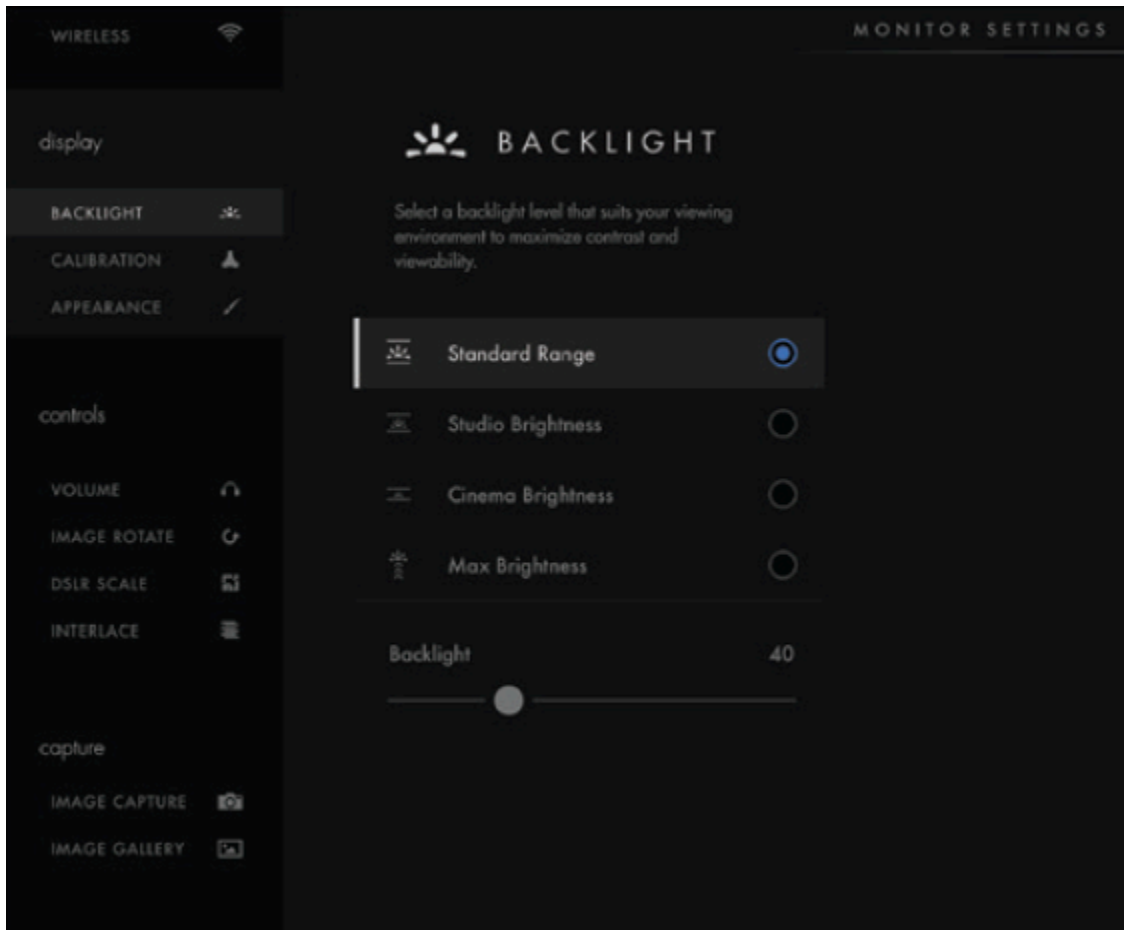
WIRELESS

MONITOR SETTINGS

display

BACKLIGHT

CALIBRATION

APPEARANCE

controls

VOLUME

IMAGE ROTATE

DSLR SCALE

INTERLACE

capture

IMAGE CAPTURE

IMAGE GALLERY

BACKLIGHT

Select a backlight level that suits your viewing environment to maximize contrast and viewability.

Standard Range

Studio Brightness

Cinema Brightness

Max Brightness

Backlight

40